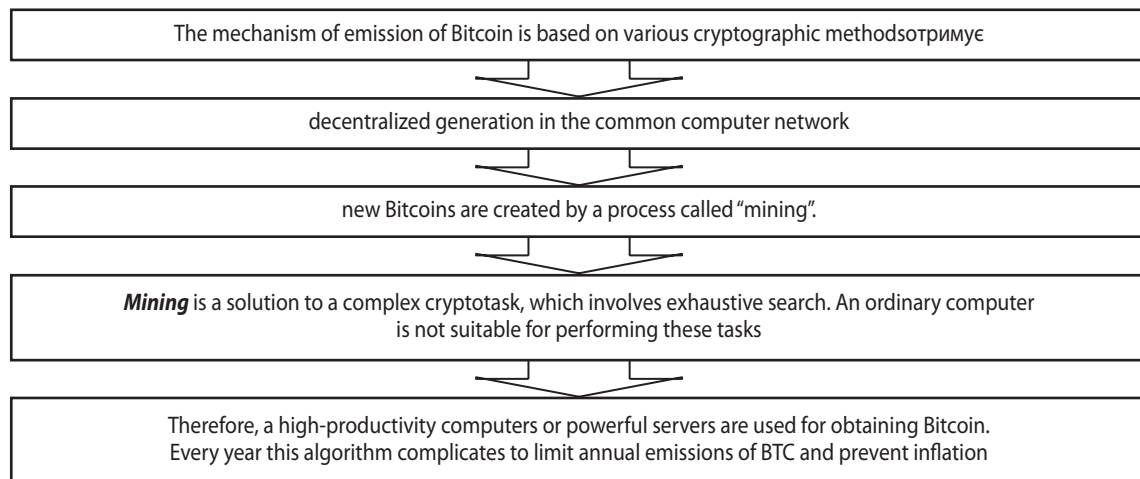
The mechanism of emission of Bitcoin is based on various cryptographic methodsотримує

decentralized generation in the common computer network

new Bitcoins are created by a process called "mining".

***Mining*** is a solution to a complex cryptotask, which involves exhaustive search. An ordinary computer is not suitable for performing these tasks

Therefore, a high-productivity computers or powerful servers are used for obtaining Bitcoin. Every year this algorithm complicates to limit annual emissions of BTC and prevent inflation